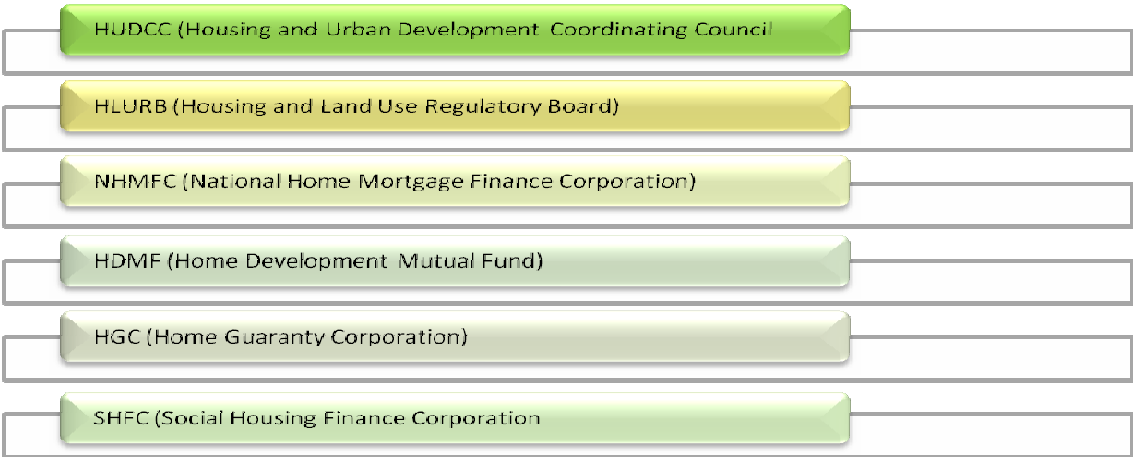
HUDCC (Housing and Urban Development Coordinating Council

HLURB (Housing and Land Use Regulatory Board)

NHMFC (National Home Mortgage Finance Corporation)

HDMF (Home Development Mutual Fund)

HGC (Home Guaranty Corporation)

SHFC (Social Housing Finance Corporation